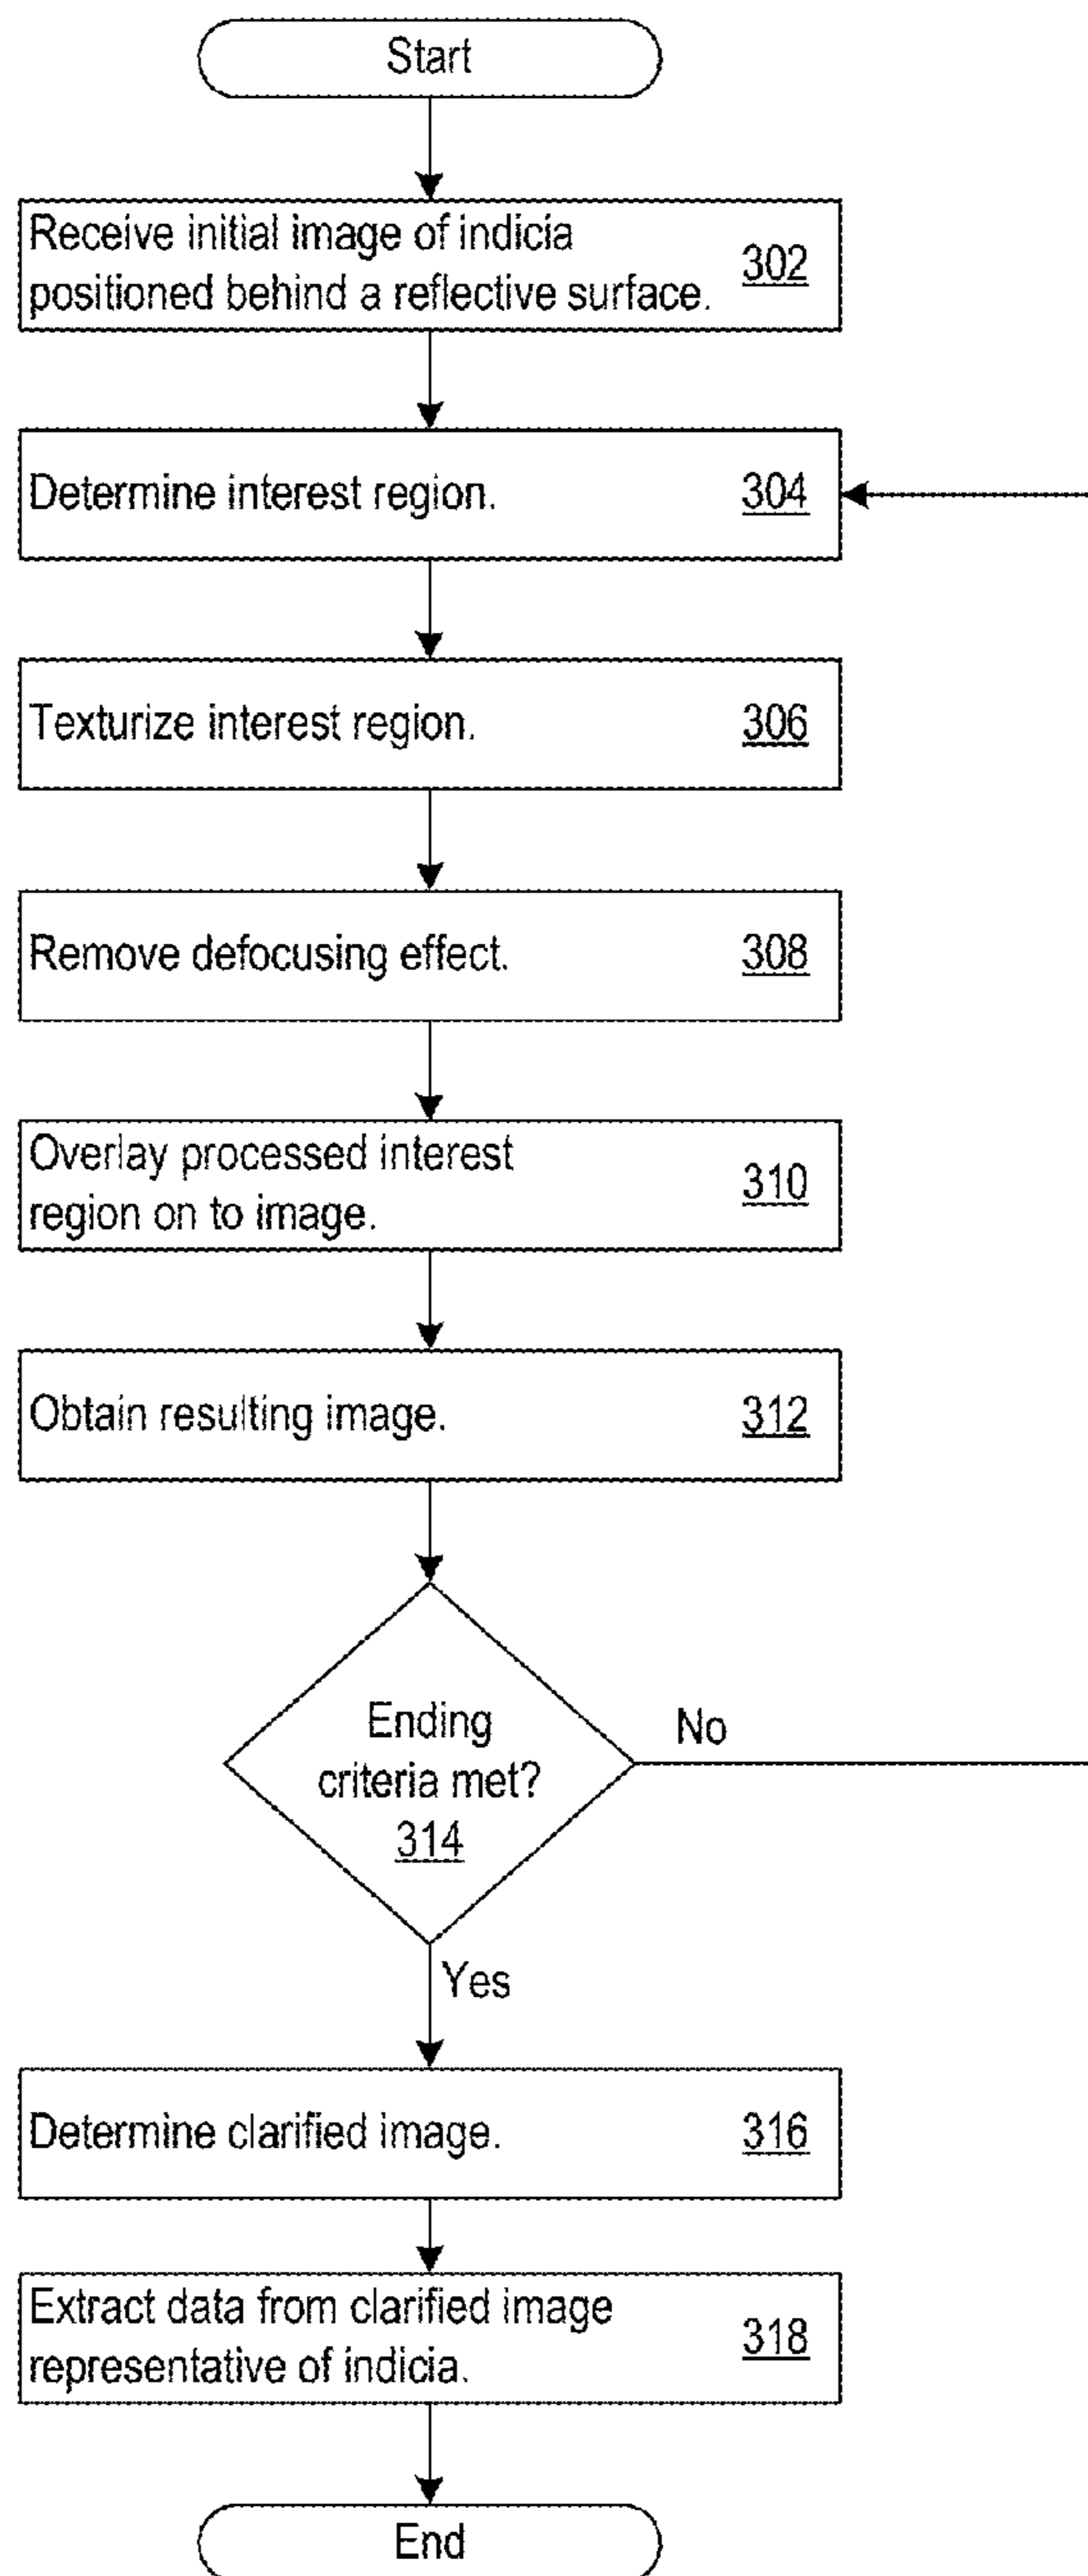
Start

Receive initial image of indicia positioned behind a reflective surface. 302

Determine interest region. 304

Texturize interest region. 306

Remove defocusing effect. 308

Overlay processed interest region on to image. 310

Obtain resulting image. 312

Ending criteria met? 314

No

Yes

Determine clarified image. 316

Extract data from clarified image representative of indicia. 318

End